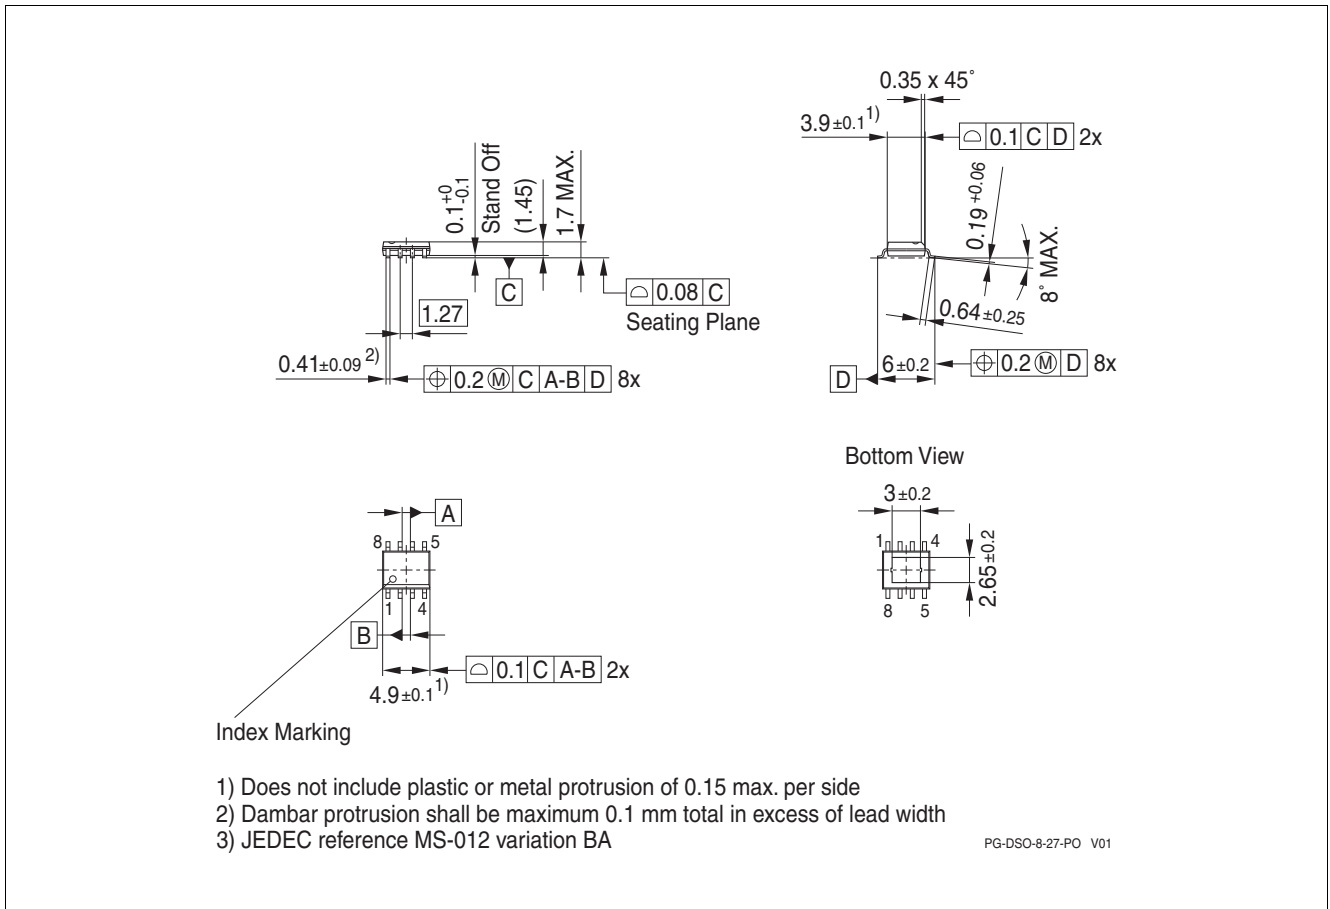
$0.1^{+0}_{-0.1}$

Stand Off

(1.45)

1.7 MAX.

C

0.08 C

Seating Plane

1.27

$0.41\pm0.09^{2)}$

0.2 Ⓜ C A-B D 8x

0.35 x 45˚

$3.9\pm0.1^{1)}$

0.1 C D 2x

$0.19^{+0.06}$

8˚ MAX.

$0.64\pm0.25$

D

$6\pm0.2$

0.2 Ⓜ D 8x

Bottom View

$3\pm0.2$

1 4

8 5

$2.65\pm0.2$

A

8 5

1 4

B

0.1 C A-B 2x

$4.9\pm0.1^{1)}$

Index Marking

1) Does not include plastic or metal protrusion of 0.15 max. per side
2) Dambar protrusion shall be maximum 0.1 mm total in excess of lead width
3) JEDEC reference MS-012 variation BA

PG-DSO-8-27-PO V01